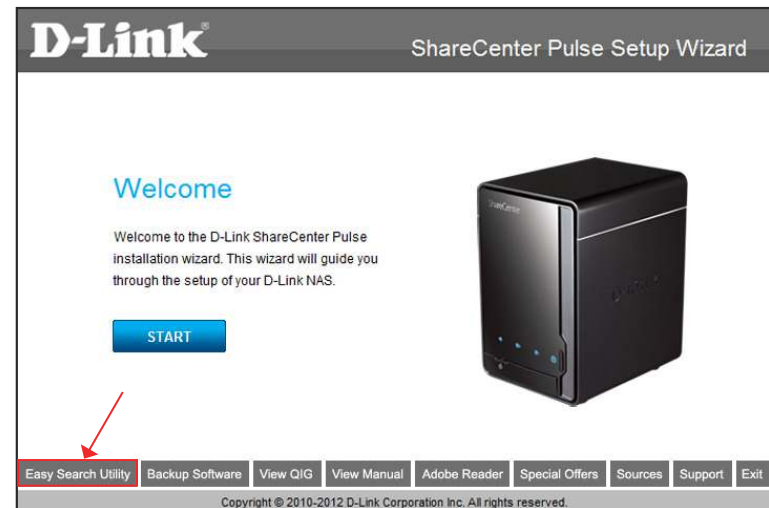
D-Link®

ShareCenter Pulse Setup Wizard

Welcome

Welcome to the D-Link ShareCenter Pulse installation wizard. This wizard will guide you through the setup of your D-Link NAS.

START

ShareCenter

D-Link

Easy Search Utility | Backup Software | View QIG | View Manual | Adobe Reader | Special Offers | Sources | Support | Exit

Copyright © 2010-2012 D-Link Corporation Inc. All rights reserved.